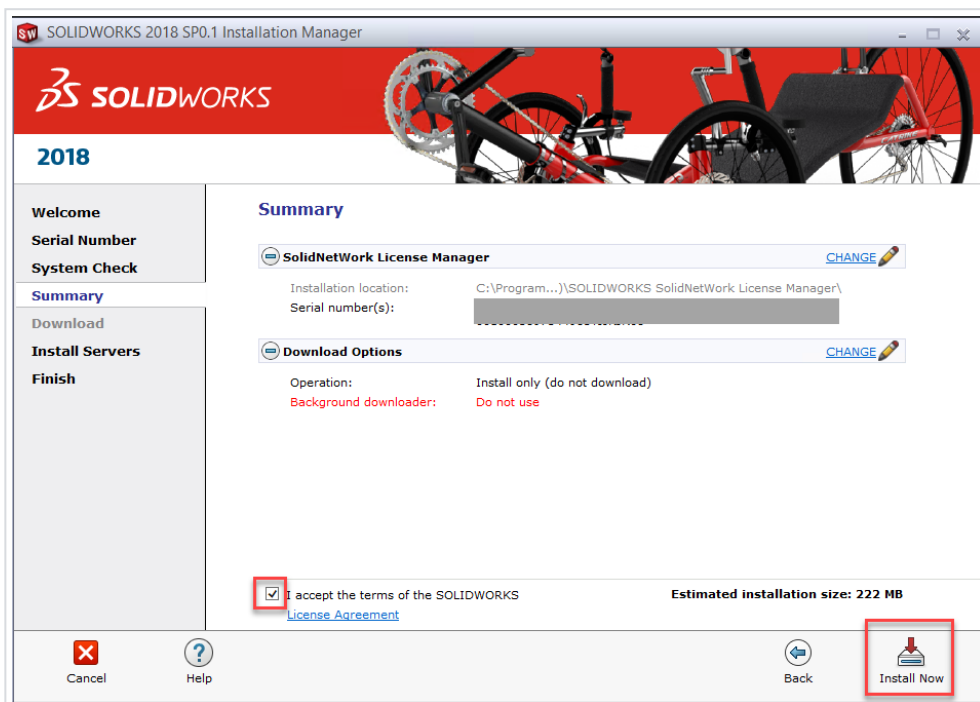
SOLIDWORKS 2018 SP0.1 Installation Manager

SOLIDWORKS

2018

Welcome
Serial Number
System Check
Summary
Download
Install Servers
Finish

Summary

SolidNetWork License Manager CHANGE

Installation location: C:\Program...)\SOLIDWORKS SolidNetWork License Manager\
Serial number(s): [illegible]

Download Options CHANGE

Operation: Install only (do not download)
Background downloader: Do not use

I accept the terms of the SOLIDWORKS License Agreement

Estimated installation size: 222 MB

Cancel
Help
Back
Install Now